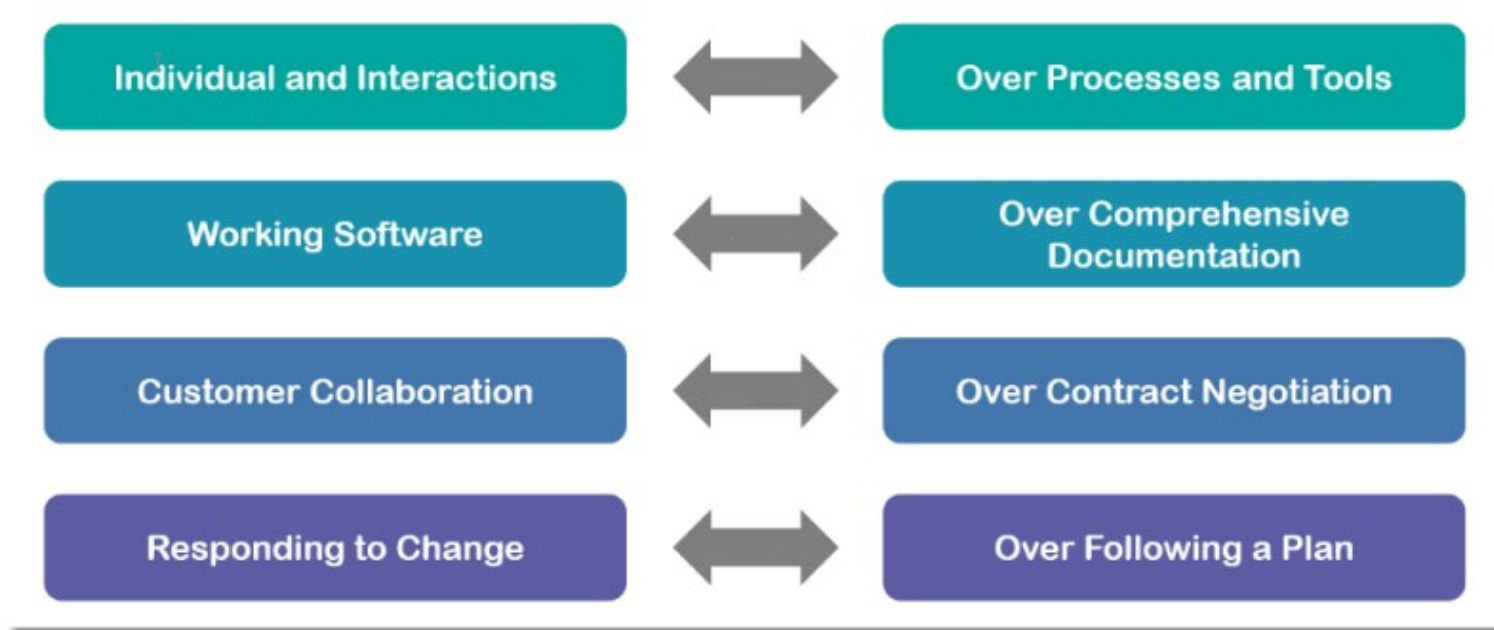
Individual and Interactions

Over Processes and Tools

Working Software

Over Comprehensive Documentation

Customer Collaboration

Over Contract Negotiation

Responding to Change

Over Following a Plan